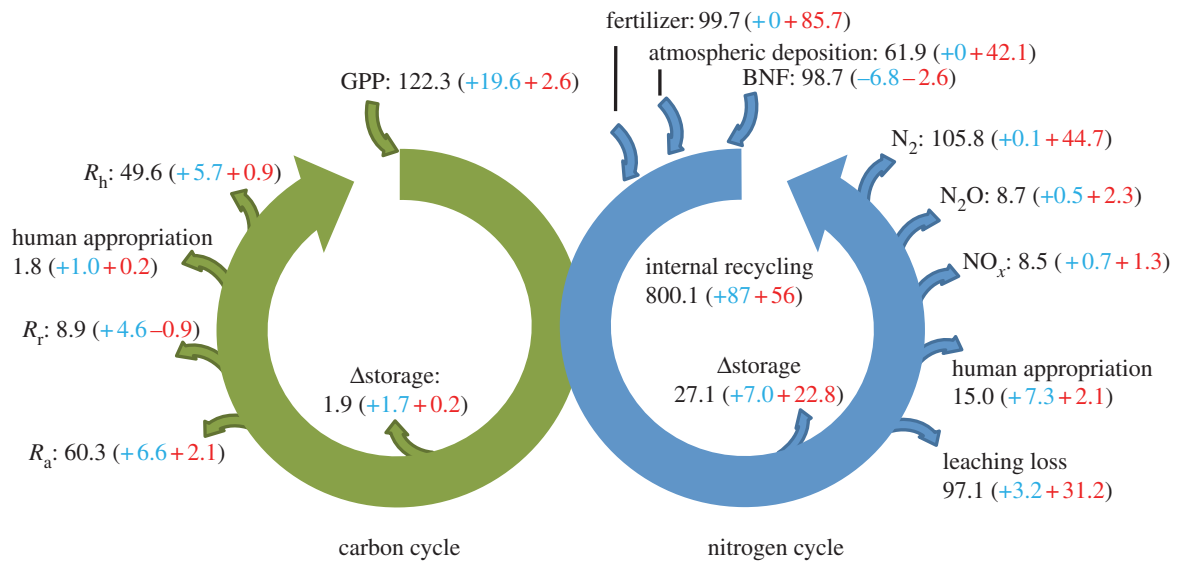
fertilizer: 99.7 (+0 + 85.7)
atmospheric deposition: 61.9 (+0 + 42.1)
BNF: 98.7 (–6.8 – 2.6)
GPP: 122.3 (+19.6 + 2.6)

$R_h$: 49.6 (+5.7 + 0.9)

human appropriation
1.8 (+1.0 + 0.2)

$R_r$: 8.9 (+4.6 –0.9)

$R_a$: 60.3 (+6.6 + 2.1)

Δstorage:
1.9 (+1.7 + 0.2)

$N_2$: 105.8 (+0.1 + 44.7)

$N_2O$: 8.7 (+0.5 + 2.3)

$NO_x$: 8.5 (+0.7 + 1.3)

internal recycling
800.1 (+87 + 56)

Δstorage
27.1 (+7.0 + 22.8)

human appropriation
15.0 (+7.3 + 2.1)

leaching loss
97.1 (+3.2 + 31.2)

carbon cycle

nitrogen cycle